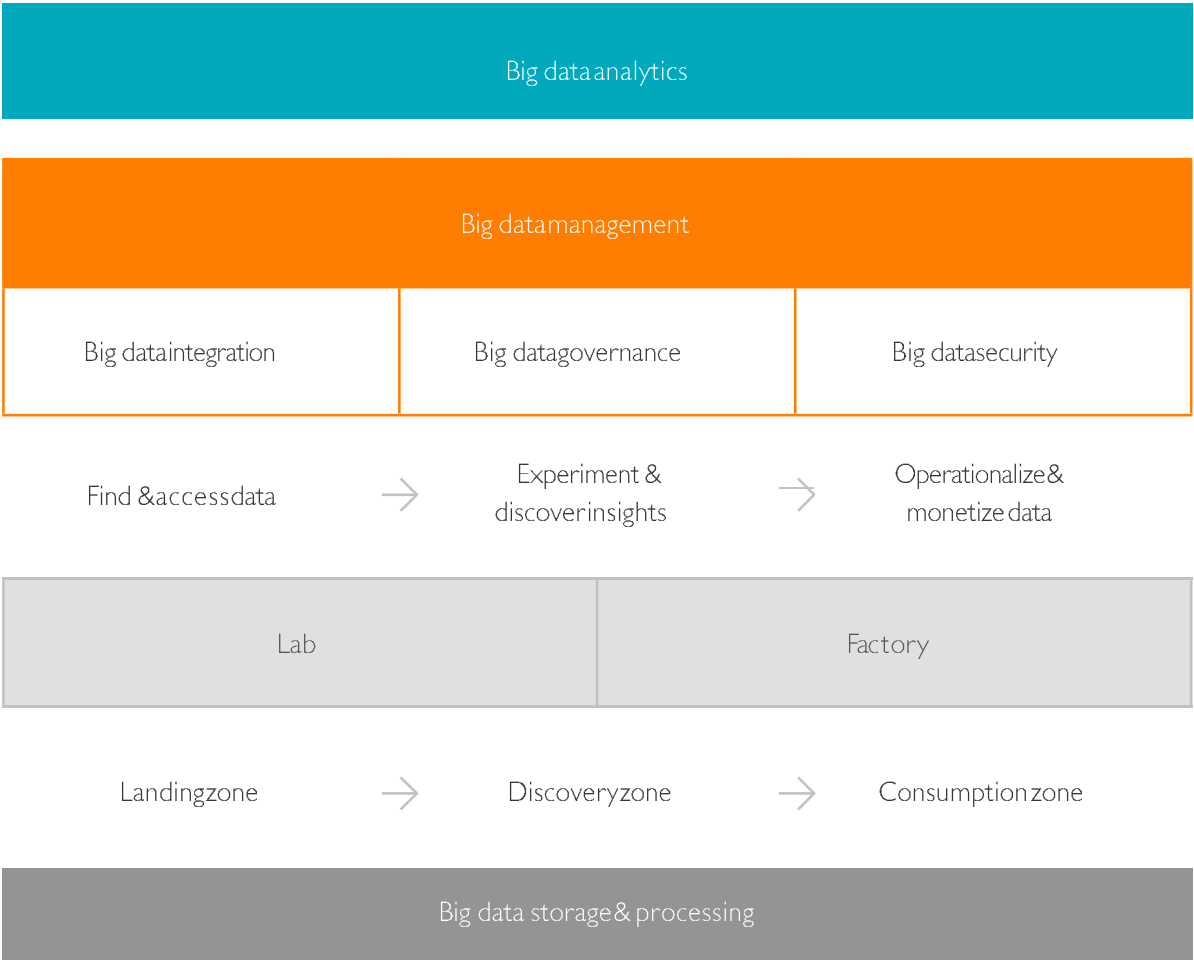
Big data analytics

Big data management

Big data integration

Big data governance

Big data security

Find & access data

Experiment & discover insights

Operationalize & monetize data

Lab

Factory

Landing zone

Discovery zone

Consumption zone

Big data storage & processing